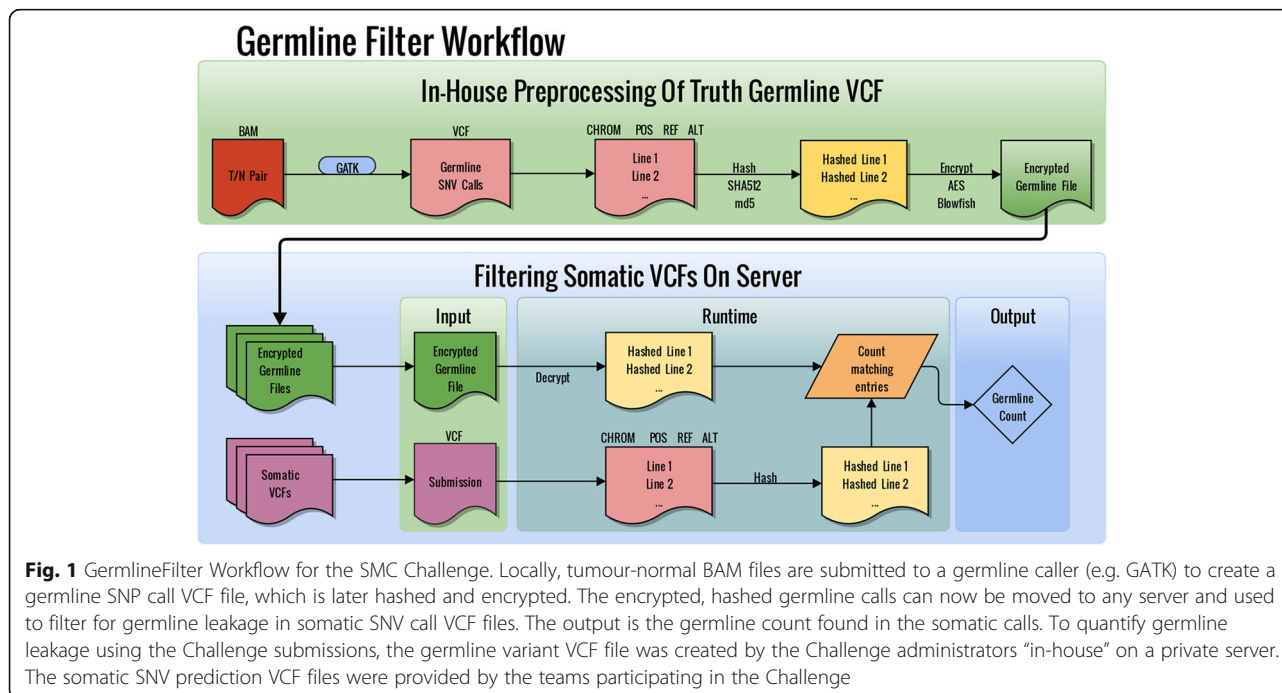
Germline Filter Workflow

In-House Preprocessing Of Truth Germline VCF

BAM
T/N Pair
GATK
VCF
Germline SNV Calls
CHROM POS REF ALT
Line 1
Line 2
...
Hash
SHA512
md5
Hashed Line 1
Hashed Line 2
...
Encrypt
AES
Blowfish
Encrypted Germline File

Filtering Somatic VCFs On Server

Encrypted Germline Files
Input
Encrypted Germline File
Decrypt
Runtime
Hashed Line 1
Hashed Line 2
...
Count matching entries
Output
Germline Count

Somatic VCFs
VCF
Submission
CHROM POS REF ALT
Line 1
Line 2
...
Hash
Hashed Line 1
Hashed Line 2
...

**Fig. 1** GermlineFilter Workflow for the SMC Challenge. Locally, tumour-normal BAM files are submitted to a germline caller (e.g. GATK) to create a germline SNP call VCF file, which is later hashed and encrypted. The encrypted, hashed germline calls can now be moved to any server and used to filter for germline leakage in somatic SNV call VCF files. The output is the germline count found in the somatic calls. To quantify germline leakage using the Challenge submissions, the germline variant VCF file was created by the Challenge administrators "in-house" on a private server. The somatic SNV prediction VCF files were provided by the teams participating in the Challenge